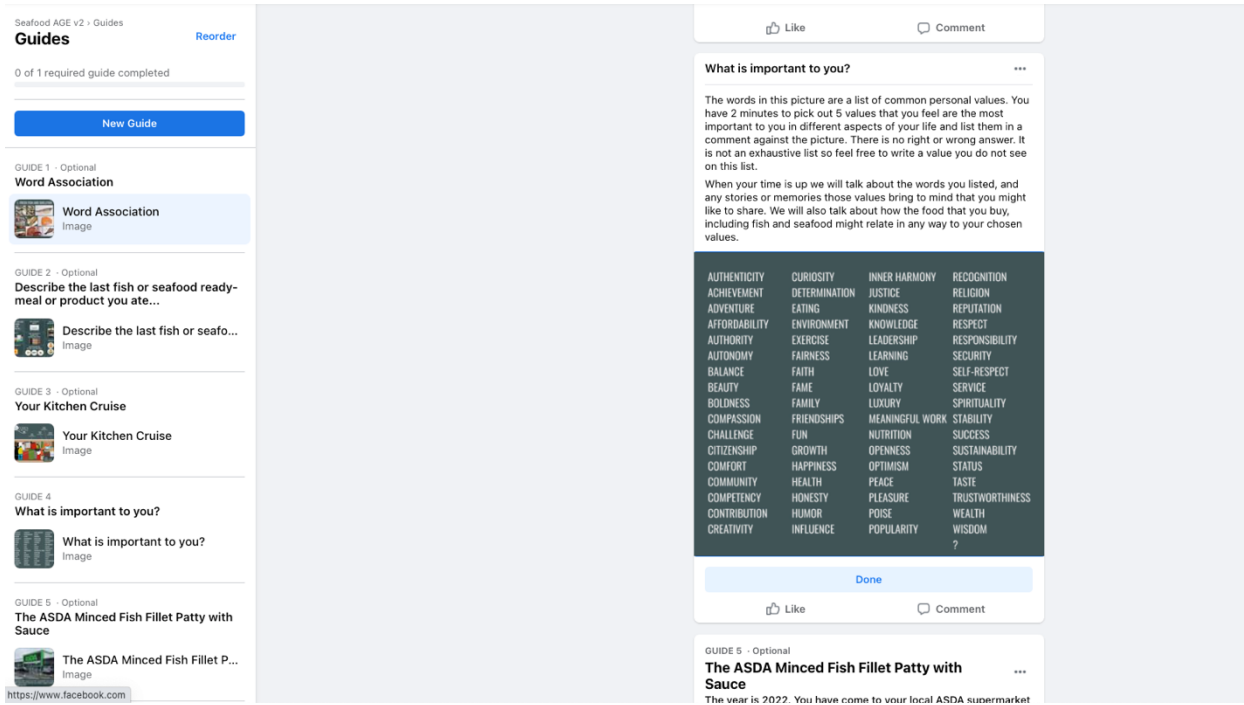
Seafood AGE v2 › Guides
Guides
Reorder

0 of 1 required guide completed

New Guide

GUIDE 1 · Optional
Word Association

Word Association
Image

GUIDE 2 · Optional
Describe the last fish or seafood ready-meal or product you ate...

Describe the last fish or seafo...
Image

GUIDE 3 · Optional
Your Kitchen Cruise

Your Kitchen Cruise
Image

GUIDE 4
What is important to you?

What is important to you?
Image

GUIDE 5 · Optional
The ASDA Minced Fish Fillet Patty with Sauce

The ASDA Minced Fish Fillet P...
Image

https://www.facebook.com

Like
Comment

What is important to you?
...

The words in this picture are a list of common personal values. You have 2 minutes to pick out 5 values that you feel are the most important to you in different aspects of your life and list them in a comment against the picture. There is no right or wrong answer. It is not an exhaustive list so feel free to write a value you do not see on this list.

When your time is up we will talk about the words you listed, and any stories or memories those values bring to mind that you might like to share. We will also talk about how the food that you buy, including fish and seafood might relate in any way to your chosen values.

AUTHENTICITY
ACHIEVEMENT
ADVENTURE
AFFORDABILITY
AUTHORITY
AUTONOMY
BALANCE
BEAUTY
BOLDNESS
COMPASSION
CHALLENGE
CITIZENSHIP
COMFORT
COMMUNITY
COMPETENCY
CONTRIBUTION
CREATIVITY

CURIOSITY
DETERMINATION
EATING
ENVIRONMENT
EXERCISE
FAIRNESS
FAITH
FAME
FAMILY
FRIENDSHIPS
FUN
GROWTH
HAPPINESS
HEALTH
HONESTY
HUMOR
INFLUENCE

INNER HARMONY
JUSTICE
KINDNESS
KNOWLEDGE
LEADERSHIP
LEARNING
LOVE
LOYALTY
LUXURY
MEANINGFUL WORK
NUTRITION
OPENNESS
OPTIMISM
PEACE
PLEASURE
POISE
POPULARITY

RECOGNITION
RELIGION
REPUTATION
RESPECT
RESPONSIBILITY
SECURITY
SELF-RESPECT
SERVICE
SPIRITUALITY
STABILITY
SUCCESS
SUSTAINABILITY
STATUS
TASTE
TRUSTWORTHINESS
WEALTH
WISDOM
?

Done

Like
Comment

GUIDE 5 · Optional
The ASDA Minced Fish Fillet Patty with Sauce
...
The year is 2022. You have come to your local ASDA supermarket